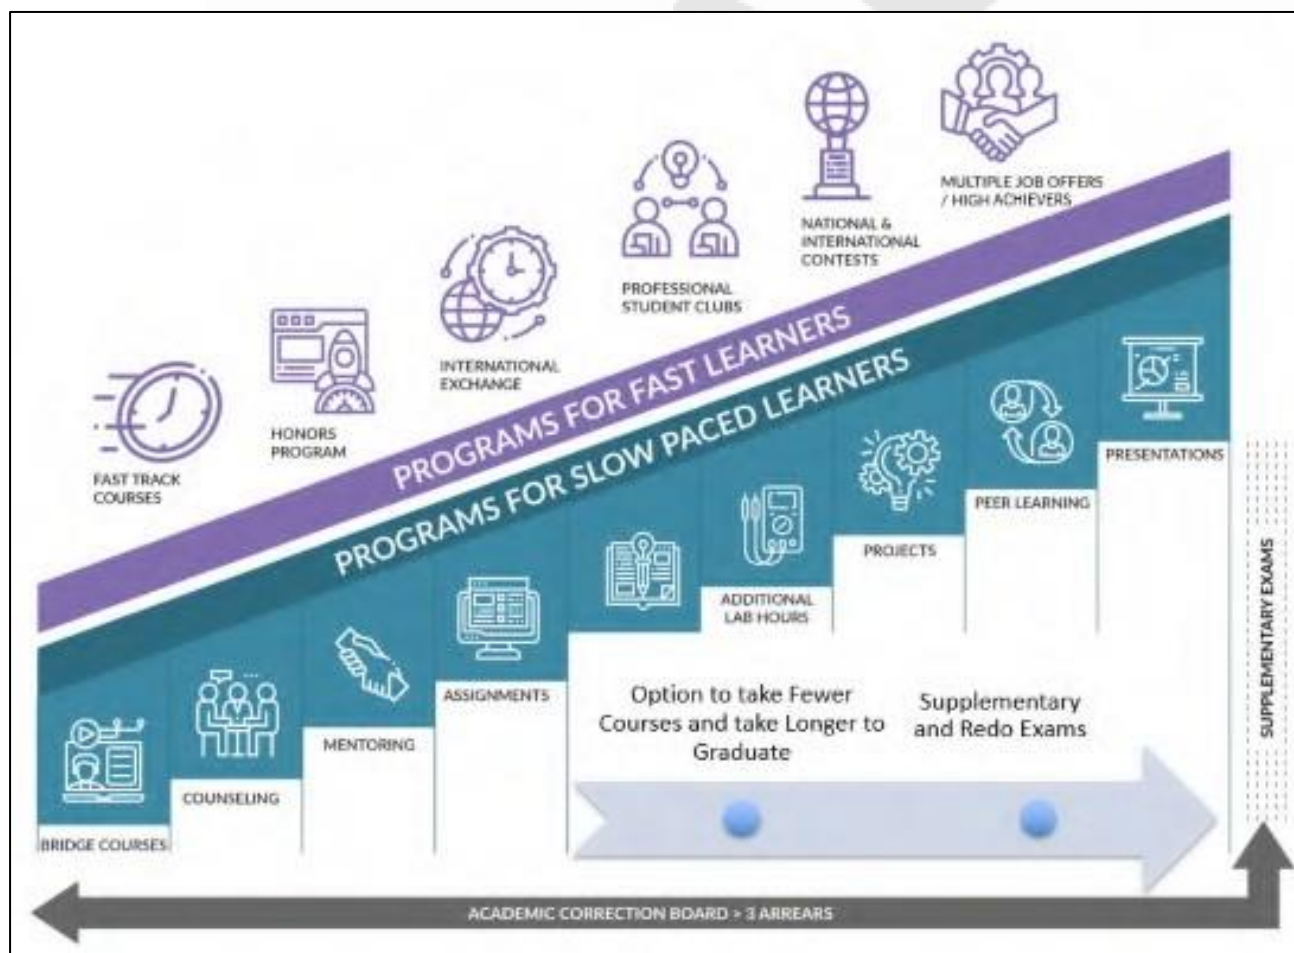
FAST TRACK COURSES

HONORS PROGRAM

INTERNATIONAL EXCHANGE

PROFESSIONAL STUDENT CLUBS

NATIONAL & INTERNATIONAL CONTESTS

MULTIPLE JOB OFFERS / HIGH ACHIEVERS

PROGRAMS FOR FAST LEARNERS

PROGRAMS FOR SLOW PACED LEARNERS

BRIDGE COURSES

COUNSELING

MENTORING

ASSIGNMENTS

ADDITIONAL LAB HOURS

PROJECTS

PEER LEARNING

PRESENTATIONS

Option to take Fewer Courses and take Longer to Graduate

Supplementary and Redo Exams

SUPPLEMENTARY EXAMS

ACADEMIC CORRECTION BOARD > 3 ARREARS